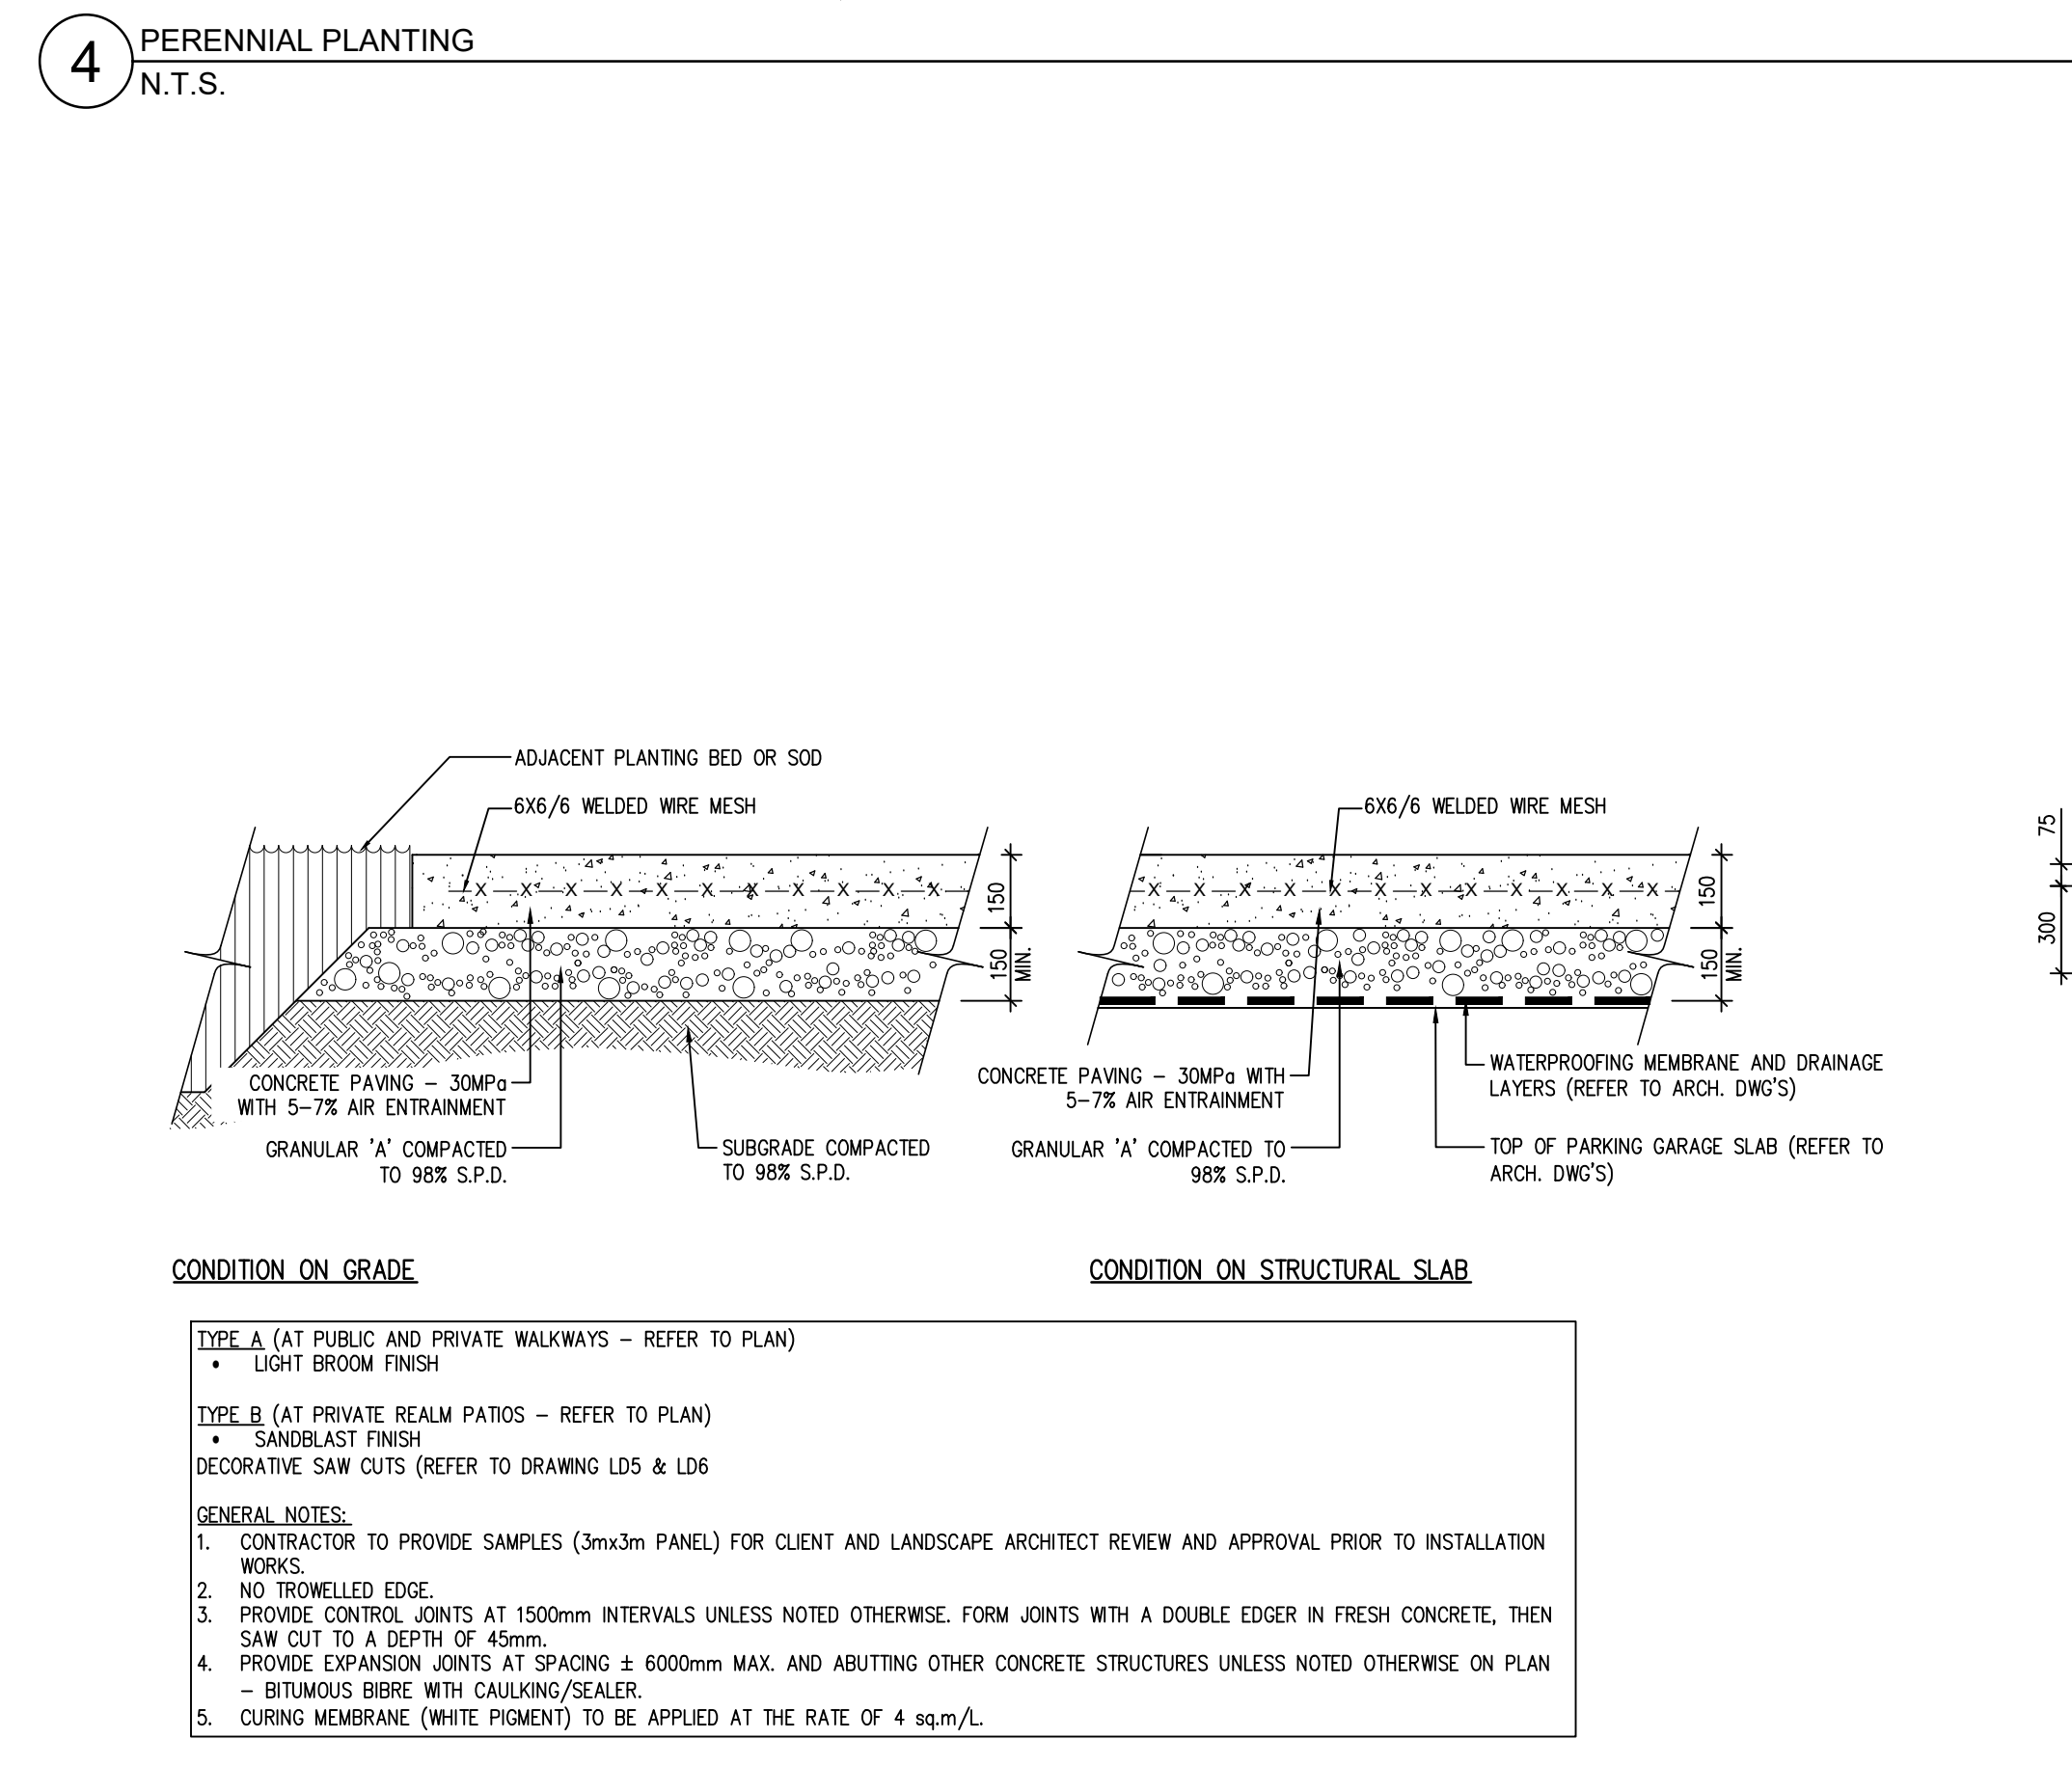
4
PERENNIAL PLANTING
N.T.S.

75
300

ADJACENT PLANTING BED OR SOD
6X6/6 WELDED WIRE MESH
150
150 MIN.
CONCRETE PAVING – 30MPa WITH 5–7% AIR ENTRAINMENT
GRANULAR 'A' COMPACTED TO 98% S.P.D.
SUBGRADE COMPACTED TO 98% S.P.D.

6X6/6 WELDED WIRE MESH
150
150 MIN.
CONCRETE PAVING – 30MPa WITH 5–7% AIR ENTRAINMENT
GRANULAR 'A' COMPACTED TO 98% S.P.D.
WATERPROOFING MEMBRANE AND DRAINAGE LAYERS (REFER TO ARCH. DWG'S)
TOP OF PARKING GARAGE SLAB (REFER TO ARCH. DWG'S)

CONDITION ON GRADE

CONDITION ON STRUCTURAL SLAB

TYPE A (AT PUBLIC AND PRIVATE WALKWAYS – REFER TO PLAN)
• LIGHT BROOM FINISH

TYPE B (AT PRIVATE REALM PATIOS – REFER TO PLAN)
• SANDBLAST FINISH
DECORATIVE SAW CUTS (REFER TO DRAWING LD5 & LD6

GENERAL NOTES:
1. CONTRACTOR TO PROVIDE SAMPLES (3mx3m PANEL) FOR CLIENT AND LANDSCAPE ARCHITECT REVIEW AND APPROVAL PRIOR TO INSTALLATION WORKS.
2. NO TROWELLED EDGE.
3. PROVIDE CONTROL JOINTS AT 1500mm INTERVALS UNLESS NOTED OTHERWISE. FORM JOINTS WITH A DOUBLE EDGER IN FRESH CONCRETE, THEN SAW CUT TO A DEPTH OF 45mm.
4. PROVIDE EXPANSION JOINTS AT SPACING ± 6000mm MAX. AND ABUTTING OTHER CONCRETE STRUCTURES UNLESS NOTED OTHERWISE ON PLAN – BITUMOUS BIBRE WITH CAULKING/SEALER.
5. CURING MEMBRANE (WHITE PIGMENT) TO BE APPLIED AT THE RATE OF 4 sq.m/L.